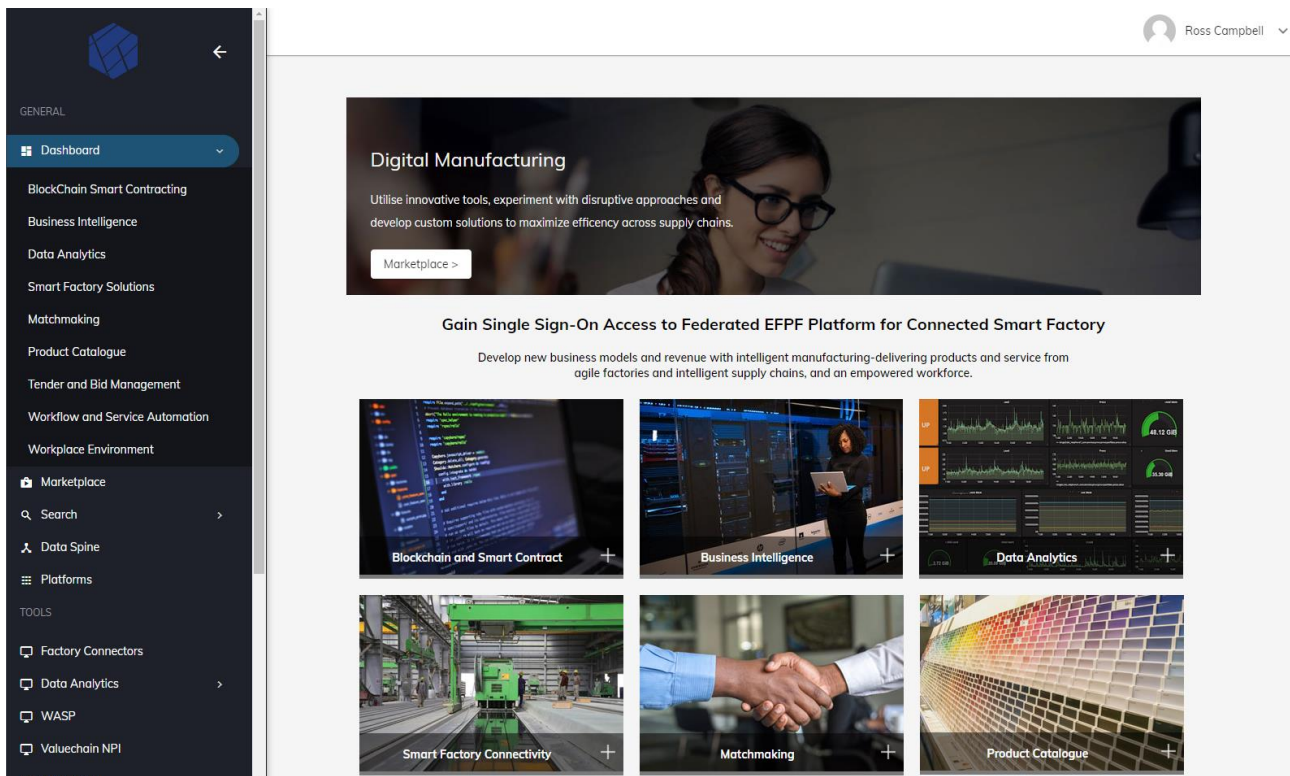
GENERAL

Dashboard

BlockChain Smart Contracting

Business Intelligence

Data Analytics

Smart Factory Solutions

Matchmaking

Product Catalogue

Tender and Bid Management

Workflow and Service Automation

Workplace Environment

Marketplace

Search

Data Spine

Platforms

TOOLS

Factory Connectors

Data Analytics

WASP

Valuechain NPI

Ross Campbell

Digital Manufacturing

Utilise innovative tools, experiment with disruptive approaches and develop custom solutions to maximize efficency across supply chains.

Marketplace >

Gain Single Sign-On Access to Federated EFPF Platform for Connected Smart Factory

Develop new business models and revenue with intelligent manufacturing-delivering products and service from agile factories and intelligent supply chains, and an empowered workforce.

Blockchain and Smart Contract +

Business Intelligence +

Data Analytics +

Smart Factory Connectivity +

Matchmaking +

Product Catalogue +